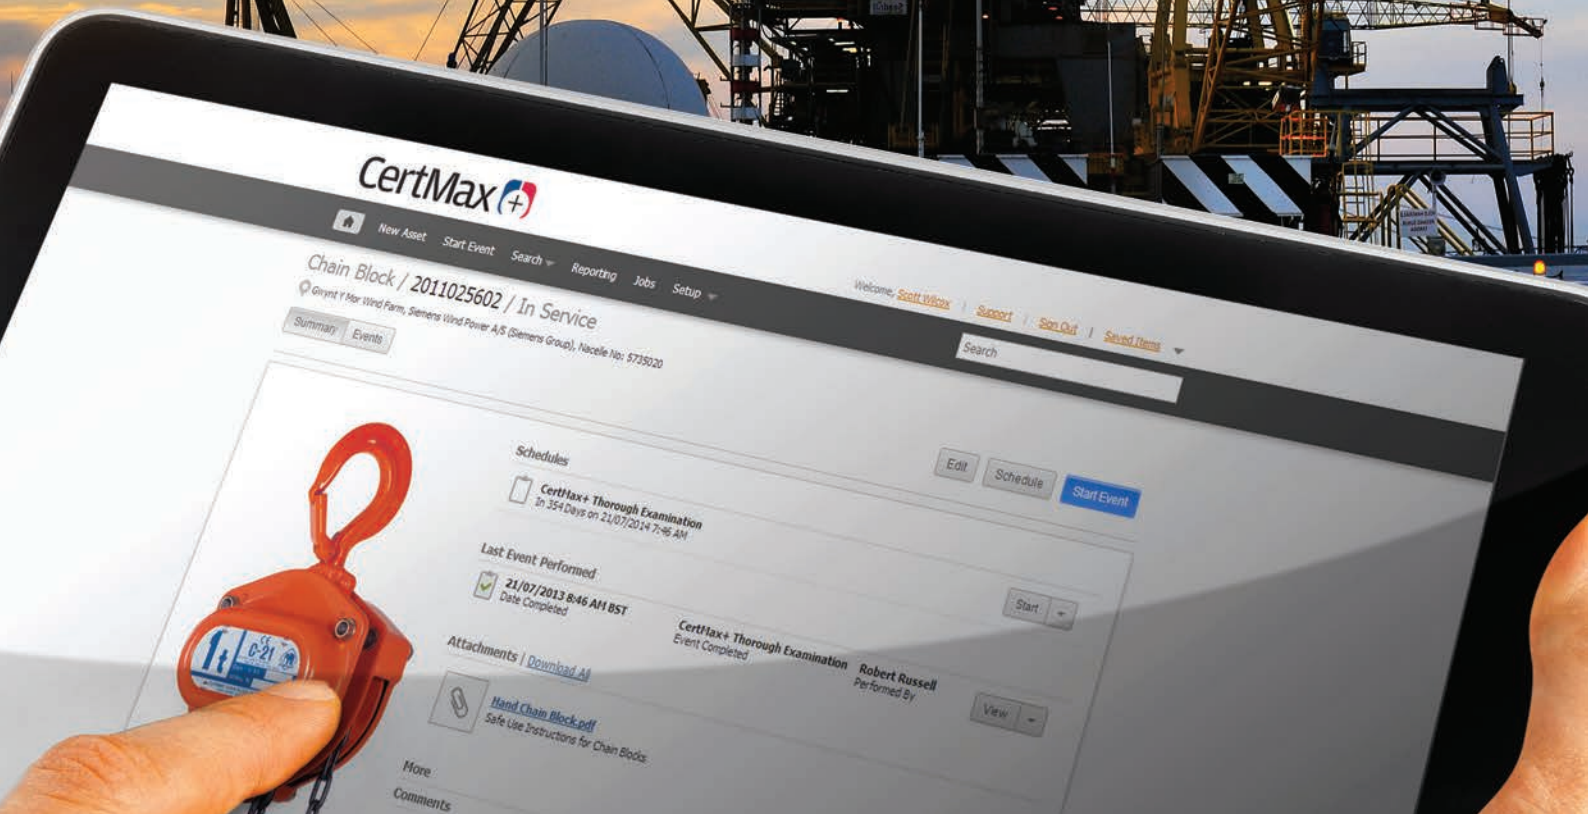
CertMax

New Asset Start Event Search Reporting Jobs Setup

Welcome, Scott Wilcox | Support | Sign Out | Saved Items

Search

Chain Block / 2011025602 / In Service

Gwynt Y Mor Wind Farm, Siemens Wind Power A/S (Siemens Group), Nacelle No: 5735020

Summary Events

Schedules

Edit Schedule Start Event

CertMax+ Thorough Examination
In 354 Days on 21/07/2014 7:46 AM

Last Event Performed

21/07/2013 8:46 AM BST
Date Completed

CertMax+ Thorough Examination
Event Completed

Robert Russell
Performed By

Start

View

Attachments | Download All

Hand Chain Block.pdf
Safe Use Instructions for Chain Blocks

More

Comments

C-21